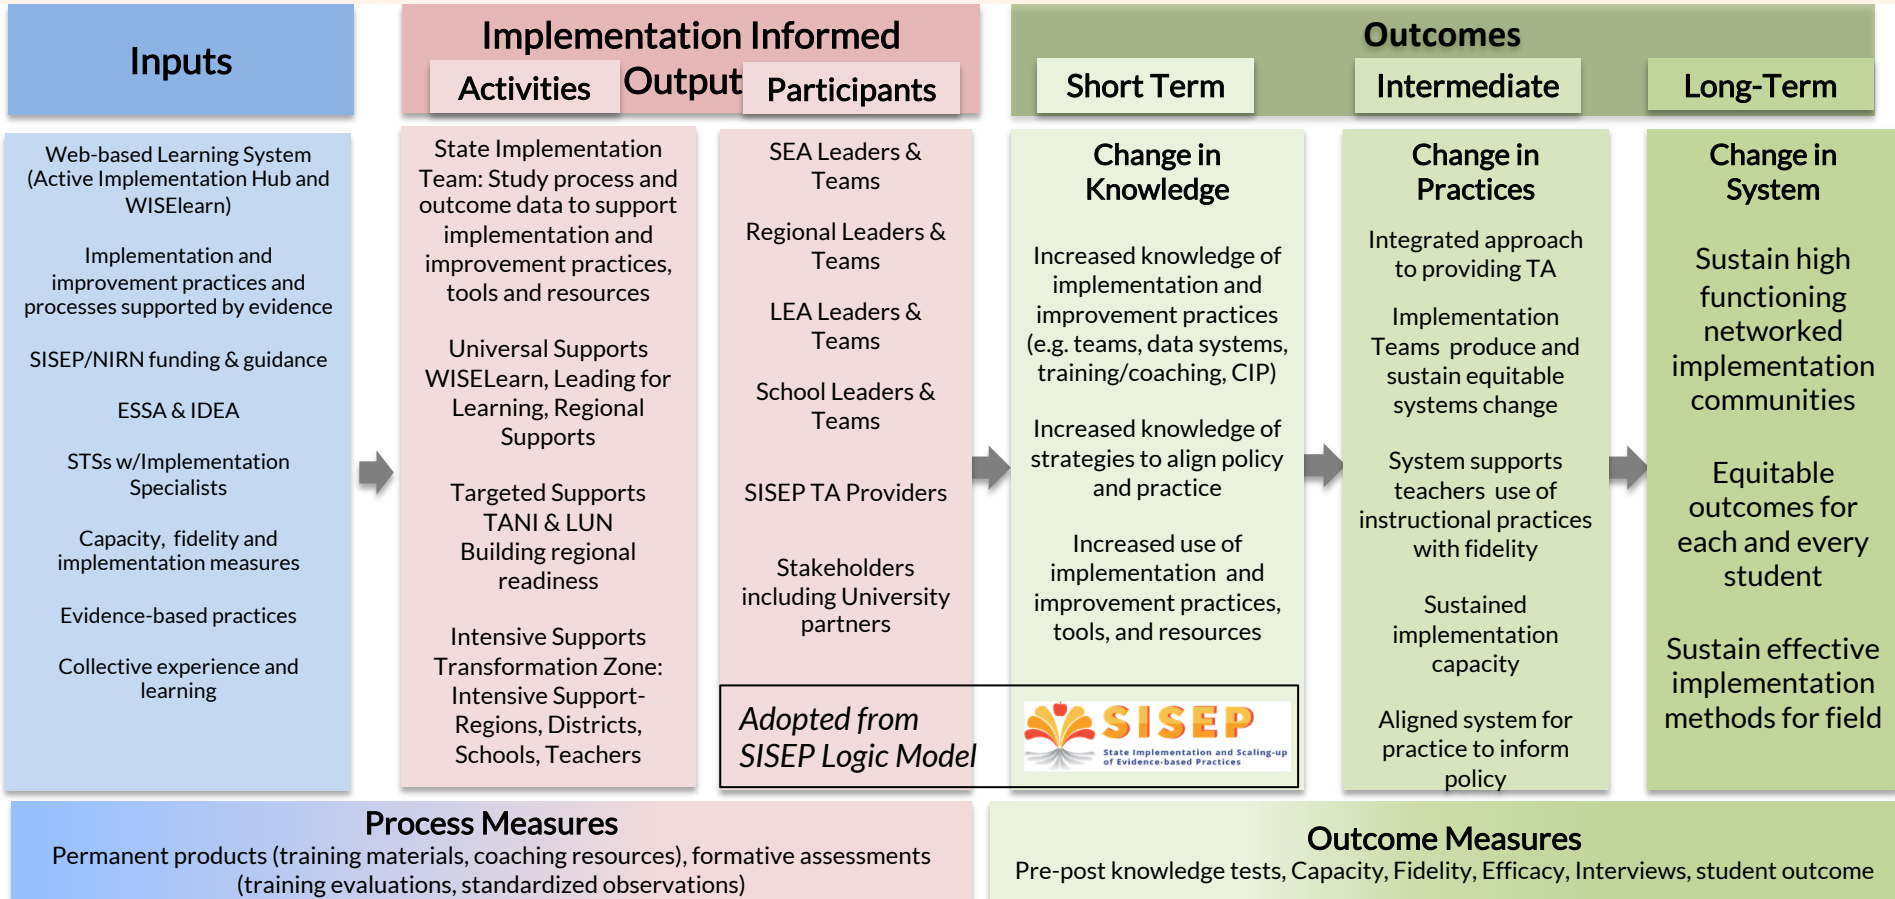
Inputs

Implementation Informed

Activities

Output

Participants

Outcomes

Short Term

Intermediate

Long-Term

Web-based Learning System (Active Implementation Hub and WISElearn)

Implementation and improvement practices and processes supported by evidence

SISEP/NIRN funding & guidance

ESSA & IDEA

STSs w/Implementation Specialists

Capacity, fidelity and implementation measures

Evidence-based practices

Collective experience and learning

State Implementation Team: Study process and outcome data to support implementation and improvement practices, tools and resources

Universal Supports WISELearn, Leading for Learning, Regional Supports

Targeted Supports TANI & LUN Building regional readiness

Intensive Supports Transformation Zone: Intensive Support- Regions, Districts, Schools, Teachers

SEA Leaders & Teams

Regional Leaders & Teams

LEA Leaders & Teams

School Leaders & Teams

SISEP TA Providers

Stakeholders including University partners

Change in Knowledge

Increased knowledge of implementation and improvement practices (e.g. teams, data systems, training/coaching, CIP)

Increased knowledge of strategies to align policy and practice

Increased use of implementation and improvement practices, tools, and resources

Change in Practices

Integrated approach to providing TA

Implementation Teams produce and sustain equitable systems change

System supports teachers use of instructional practices with fidelity

Sustained implementation capacity

Aligned system for practice to inform policy

Change in System

Sustain high functioning networked implementation communities

Equitable outcomes for each and every student

Sustain effective implementation methods for field

Adopted from SISEP Logic Model

SISEP
State Implementation and Scaling-up of Evidence-based Practices

Process Measures
Permanent products (training materials, coaching resources), formative assessments (training evaluations, standardized observations)

Outcome Measures
Pre-post knowledge tests, Capacity, Fidelity, Efficacy, Interviews, student outcome